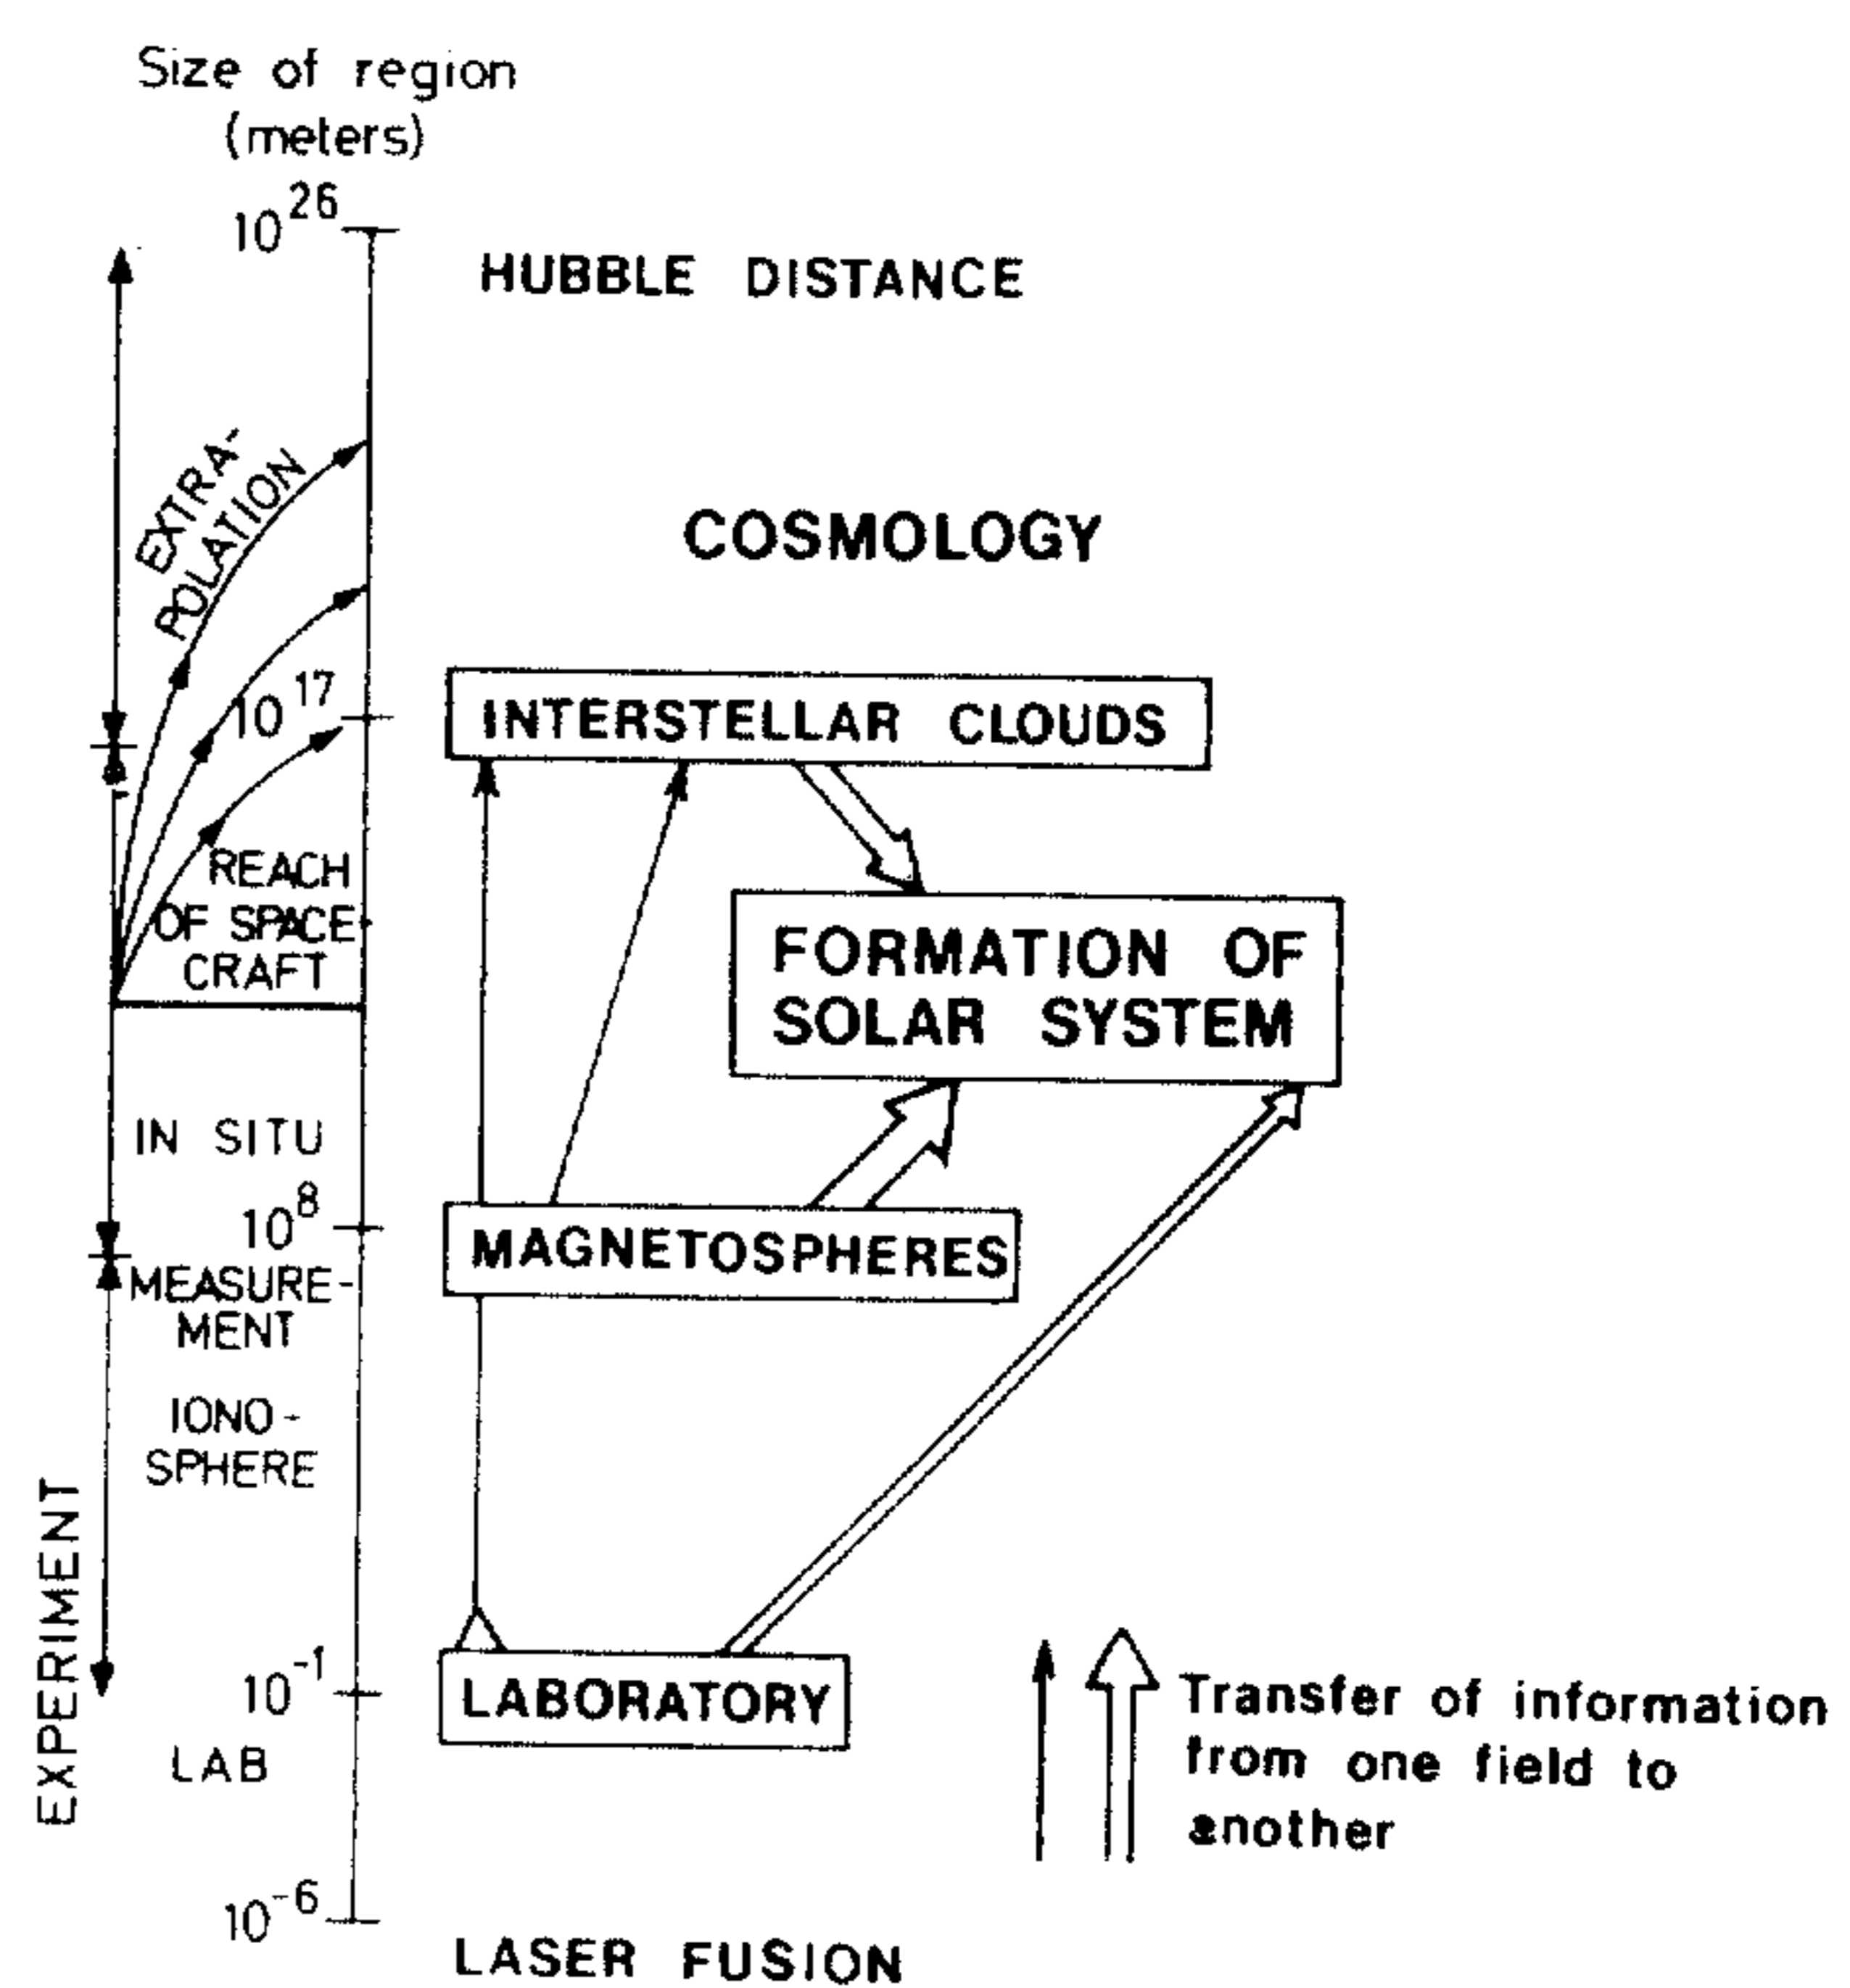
Size of region (meters)

$10^{26}$

HUBBLE DISTANCE

EXTRA-POLATION

COSMOLOGY

$10^{17}$

INTERSTELLAR CLOUDS

REACH OF SPACE CRAFT

FORMATION OF SOLAR SYSTEM

IN SITU

$10^{8}$

MAGNETOSPHERES

MEASUREMENT

IONO-SPHERE

EXPERIMENT

$10^{-1}$

LABORATORY

LAB

Transfer of information from one field to another

$10^{-6}$

LASER FUSION